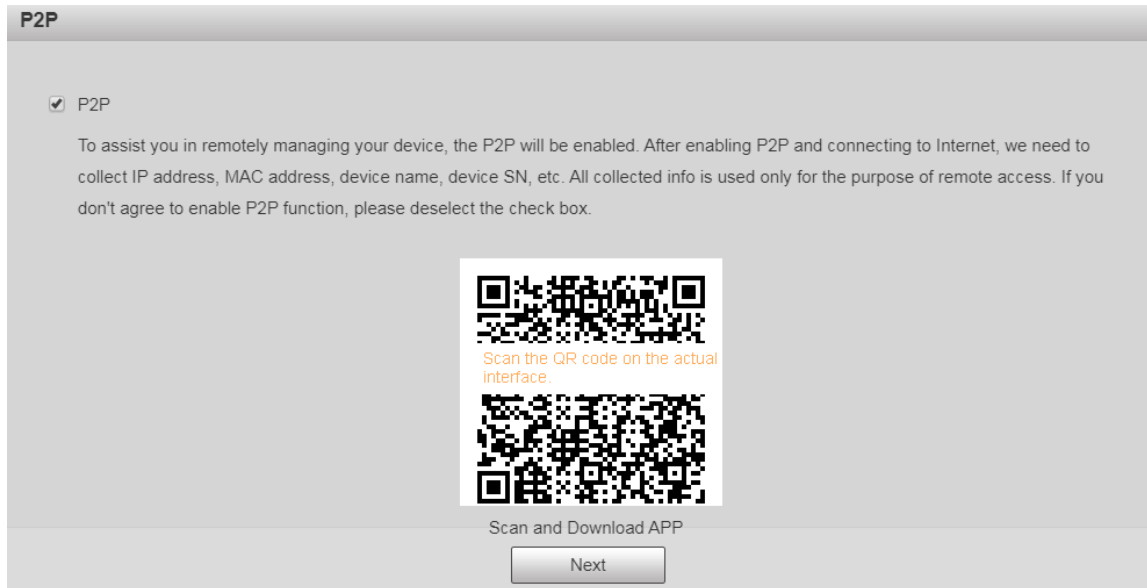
P2P

P2P

To assist you in remotely managing your device, the P2P will be enabled. After enabling P2P and connecting to Internet, we need to collect IP address, MAC address, device name, device SN, etc. All collected info is used only for the purpose of remote access. If you don't agree to enable P2P function, please deselect the check box.

Scan the QR code on the actual interface.

Scan and Download APP

Next